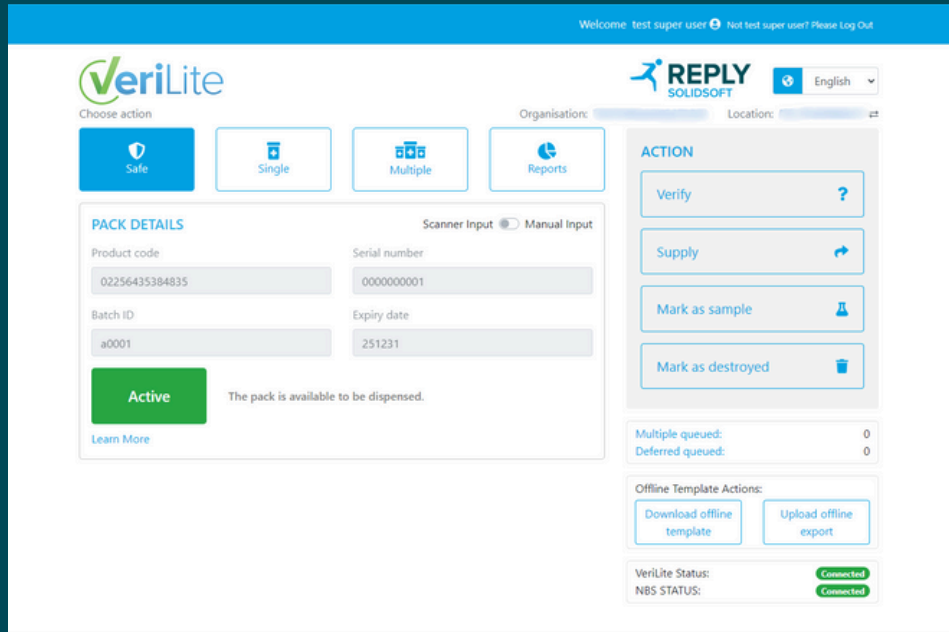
Welcome test super user Not test super user? Please Log Out

VeriLite

REPLY SOLIDSOFT

English

Choose action

Organisation: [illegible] Location: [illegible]

Safe

Single

Multiple

Reports

PACK DETAILS

Scanner Input Manual Input

Product code

02256435384835

Serial number

0000000001

Batch ID

a0001

Expiry date

251231

Active

The pack is available to be dispensed.

Learn More

ACTION

Verify ?

Supply

Mark as sample

Mark as destroyed

Multiple queued: 0
Deferred queued: 0

Offline Template Actions:

Download offline template

Upload offline export

VeriLite Status: Connected
NBS STATUS: Connected